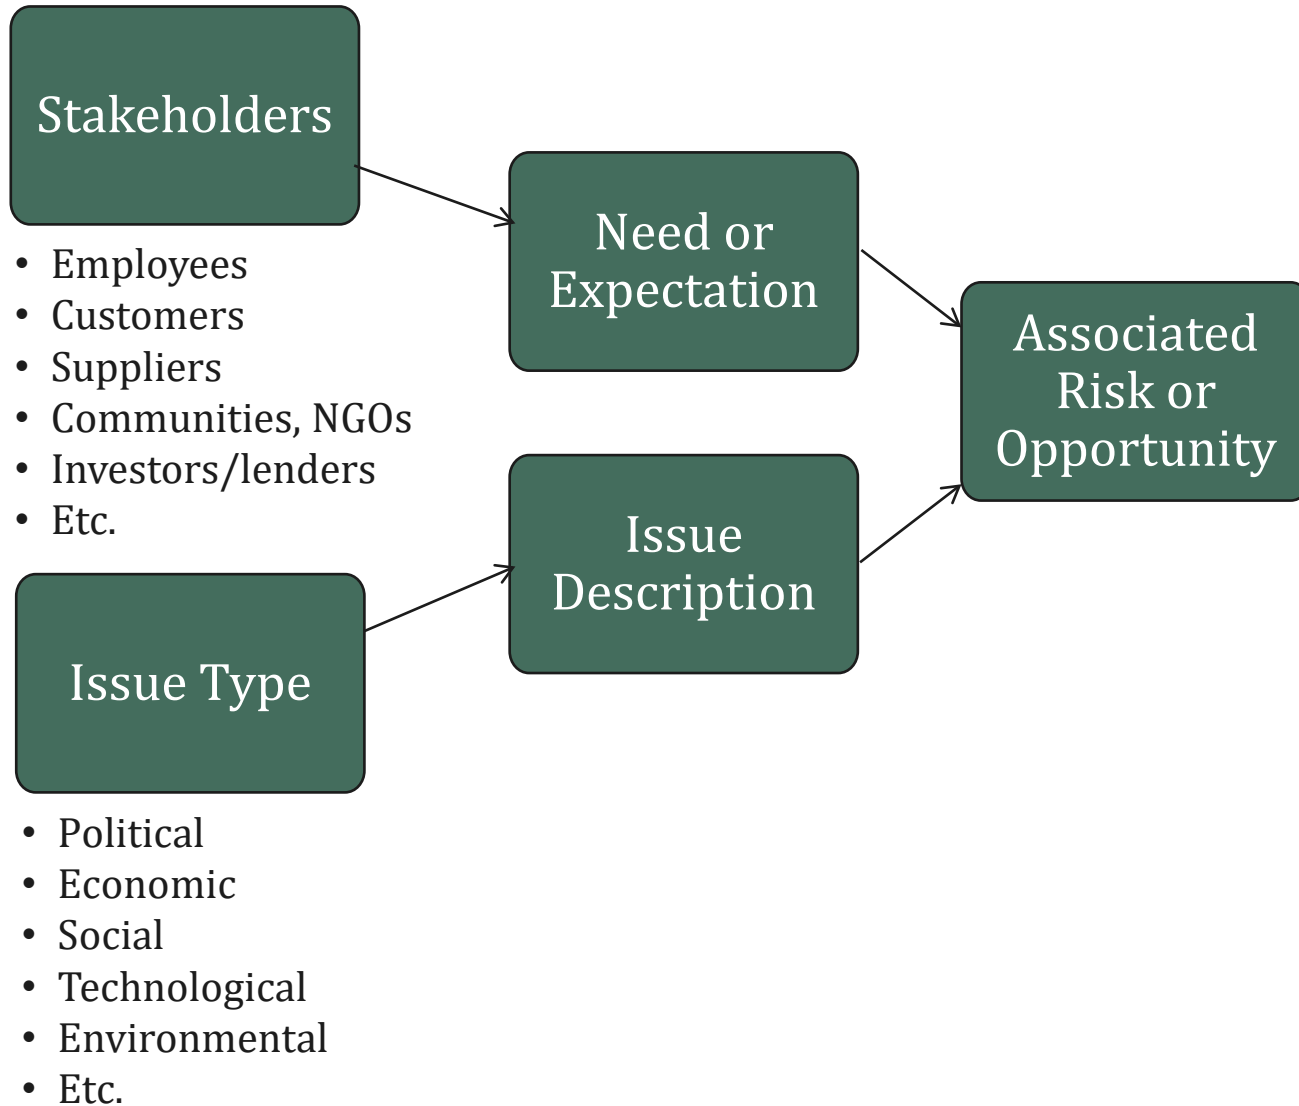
Stakeholders

- Employees
- Customers
- Suppliers
- Communities, NGOs
- Investors/lenders
- Etc.

Need or Expectation

Associated Risk or Opportunity

Issue Description

Issue Type

- Political
- Economic
- Social
- Technological
- Environmental
- Etc.